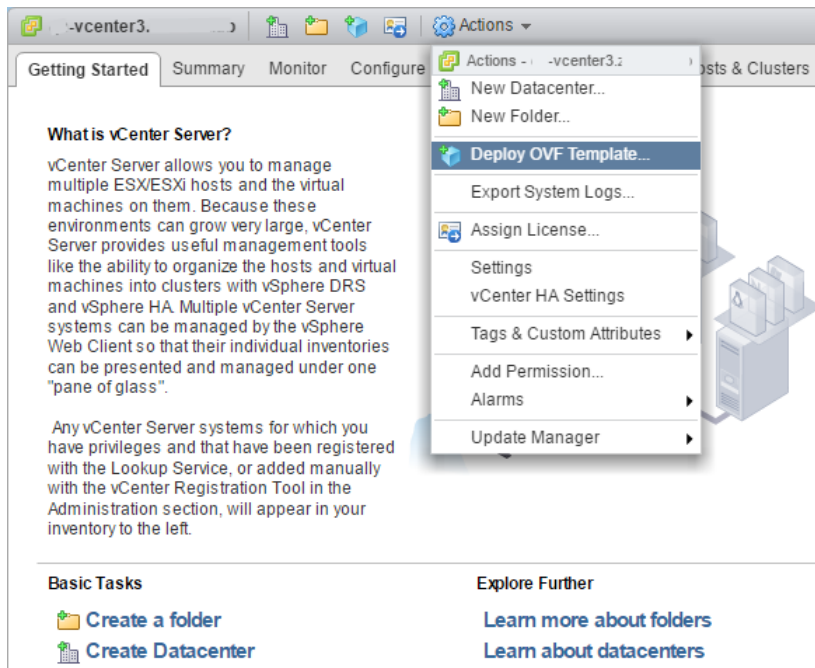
-vcenter3.

Actions

Getting Started | Summary | Monitor | Configure | osts & Clusters

Actions - -vcenter3.
New Datacenter...
New Folder...
Deploy OVF Template...
Export System Logs...
Assign License...
Settings
vCenter HA Settings
Tags & Custom Attributes
Add Permission...
Alarms
Update Manager

What is vCenter Server?

vCenter Server allows you to manage multiple ESX/ESXi hosts and the virtual machines on them. Because these environments can grow very large, vCenter Server provides useful management tools like the ability to organize the hosts and virtual machines into clusters with vSphere DRS and vSphere HA. Multiple vCenter Server systems can be managed by the vSphere Web Client so that their individual inventories can be presented and managed under one "pane of glass".

Any vCenter Server systems for which you have privileges and that have been registered with the Lookup Service, or added manually with the vCenter Registration Tool in the Administration section, will appear in your inventory to the left.

Basic Tasks
Create a folder
Create Datacenter

Explore Further
Learn more about folders
Learn about datacenters